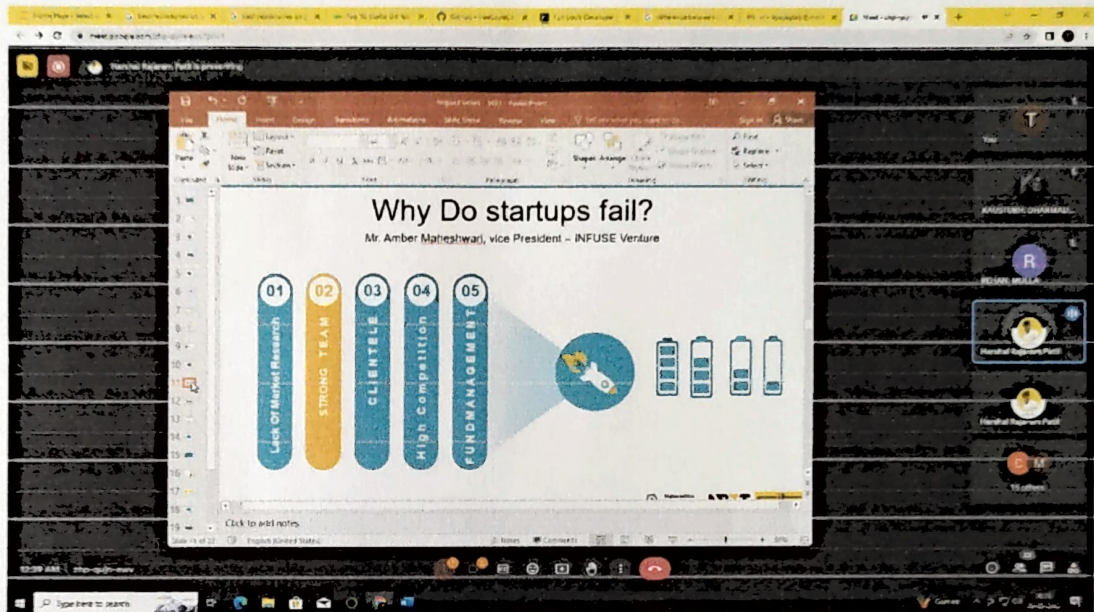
Harshal Rajaram Patil is presenting

Why Do startups fail?

Mr. Amber Maheshwari, vice President – INFUSE Venture

01
Lack Of Market Research

02
STRONG TEAM

03
CLIENTELE

04
High Competition

05
FUNDMANAGEMENT

Click to add notes

You

KAUSTUBH DHARMAD...

ROHAN MULLA

Harshal Rajaram Patil

Harshal Rajaram Patil

15 others

Type here to search